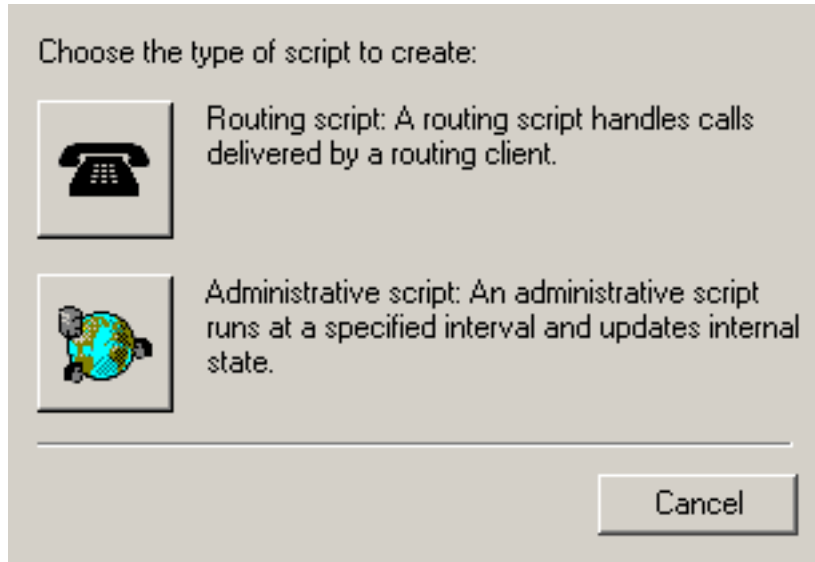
Choose the type of script to create:

Routing script: A routing script handles calls delivered by a routing client.

Administrative script: An administrative script runs at a specified interval and updates internal state.

Cancel